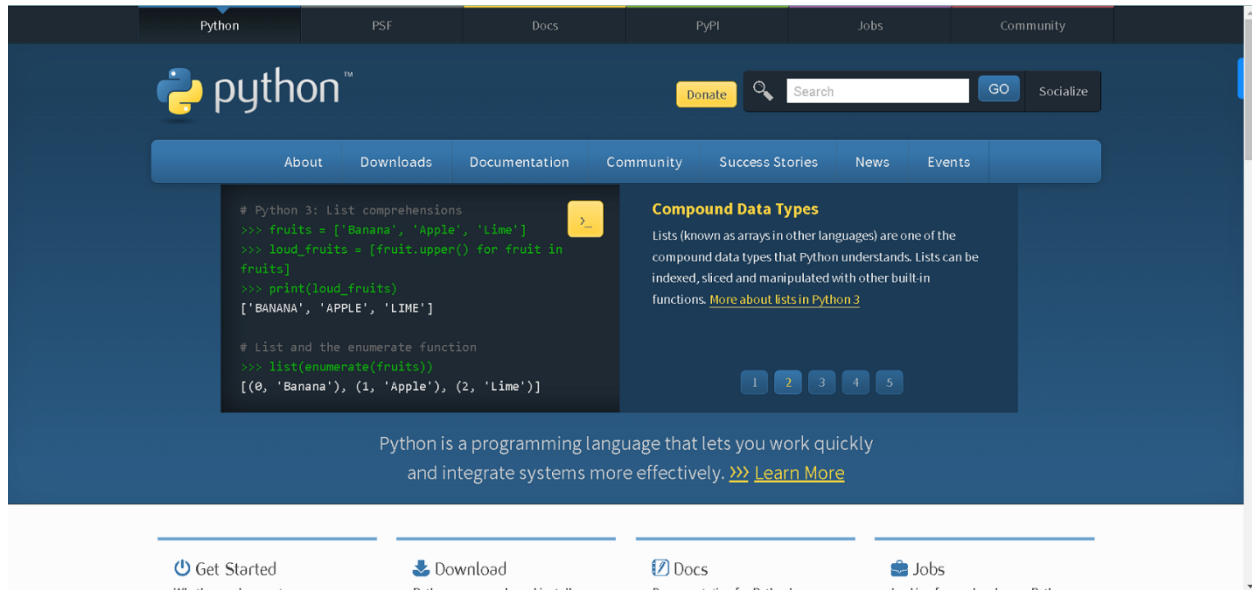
Python PSF Docs PyPI Jobs Community

python™

Donate Search GO Socialize

About Downloads Documentation Community Success Stories News Events

# Python 3: List comprehensions
>>> fruits = ['Banana', 'Apple', 'Lime']
>>> loud_fruits = [fruit.upper() for fruit in fruits]
>>> print(loud_fruits)
['BANANA', 'APPLE', 'LIME']

# List and the enumerate function
>>> list(enumerate(fruits))
[(0, 'Banana'), (1, 'Apple'), (2, 'Lime')]

>_

Compound Data Types

Lists (known as arrays in other languages) are one of the compound data types that Python understands. Lists can be indexed, sliced and manipulated with other built-in functions. More about lists in Python 3

1 2 3 4 5

Python is a programming language that lets you work quickly and integrate systems more effectively. >>> Learn More

Get Started

Download

Docs

Jobs